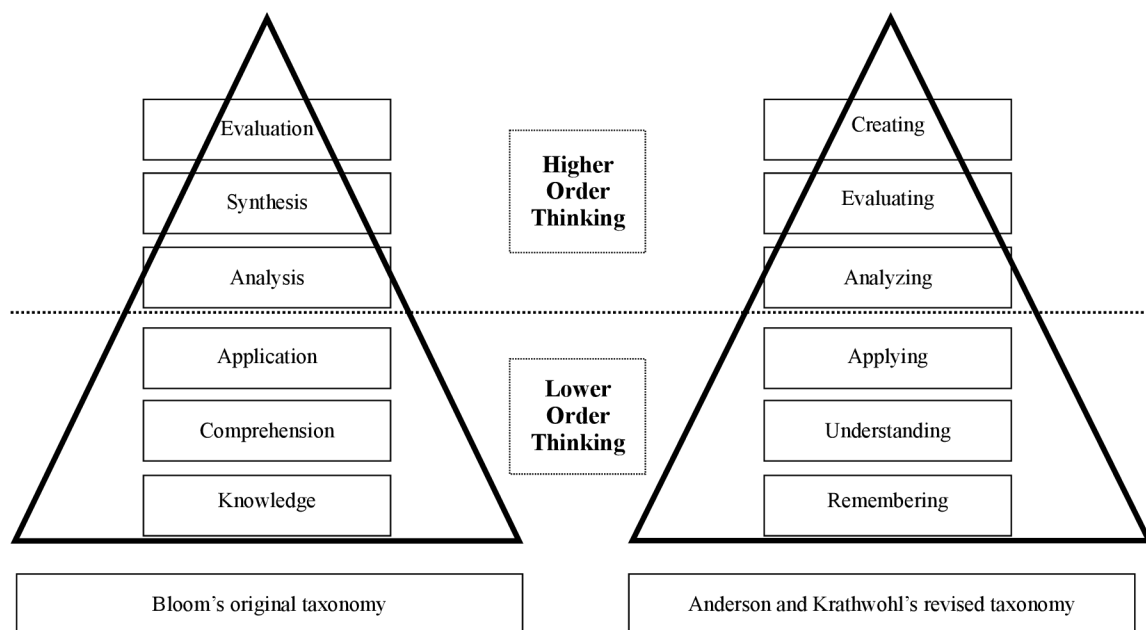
Evaluation

Synthesis

Analysis

Application

Comprehension

Knowledge

Higher Order Thinking

Lower Order Thinking

Creating

Evaluating

Analyzing

Applying

Understanding

Remembering

Bloom's original taxonomy

Anderson and Krathwohl's revised taxonomy